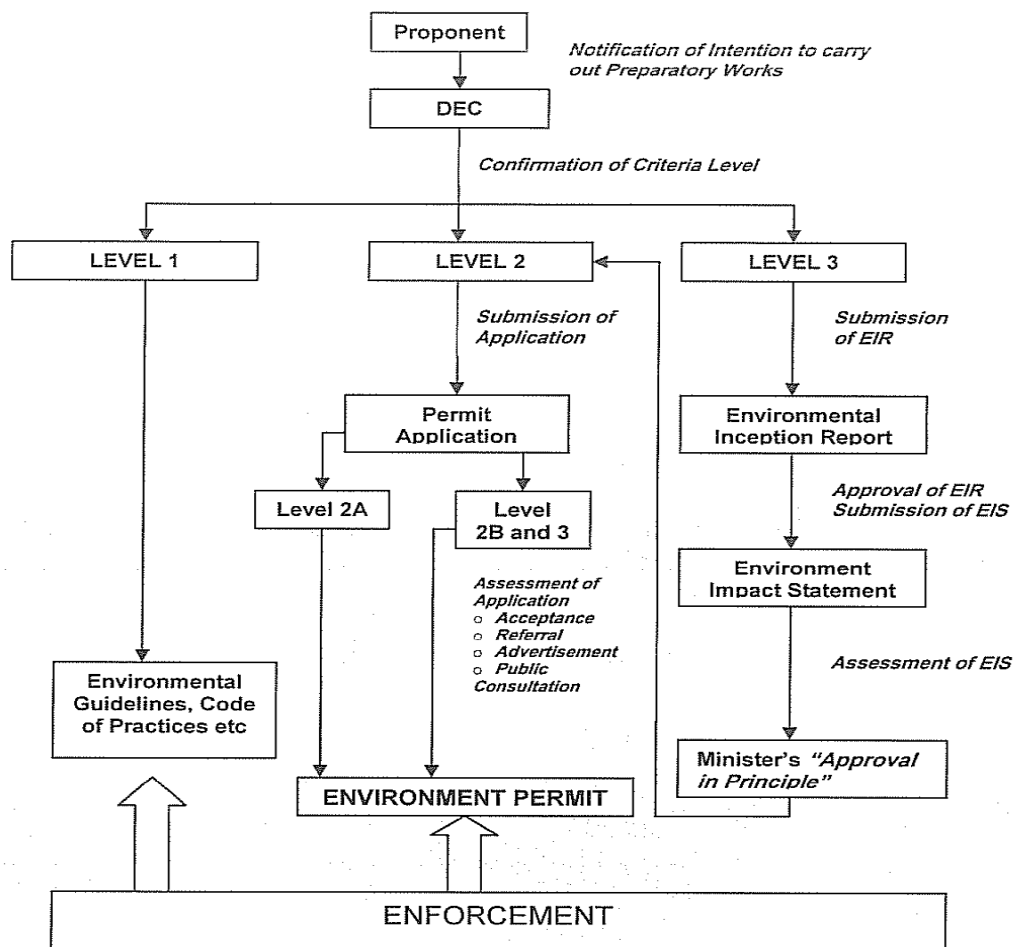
Proponent

Notification of Intention to carry out Preparatory Works

DEC

Confirmation of Criteria Level

LEVEL 1

LEVEL 2

LEVEL 3

Submission of Application

Submission of EIR

Permit Application

Environmental Inception Report

Level 2A

Level 2B and 3

Approval of EIR Submission of EIS

Assessment of Application
o Acceptance
o Referral
o Advertisement
o Public Consultation

Environment Impact Statement

Assessment of EIS

Environmental Guidelines, Code of Practices etc

Minister's "Approval in Principle"

ENVIRONMENT PERMIT

ENFORCEMENT